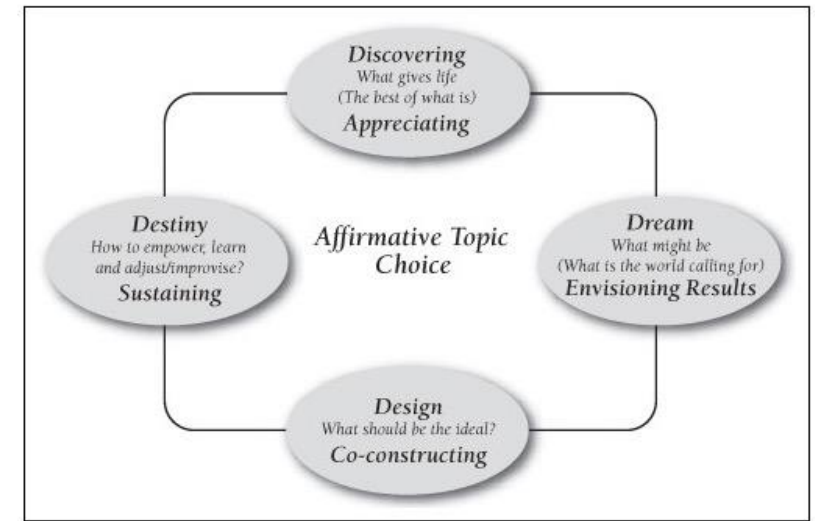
Discovering
What gives life
(The best of what is)
Appreciating

Destiny
How to empower, learn and adjust/improvise?
Sustaining

Affirmative Topic Choice

Dream
What might be
(What is the world calling for)
Envisioning Results

Design
What should be the ideal?
Co-constructing